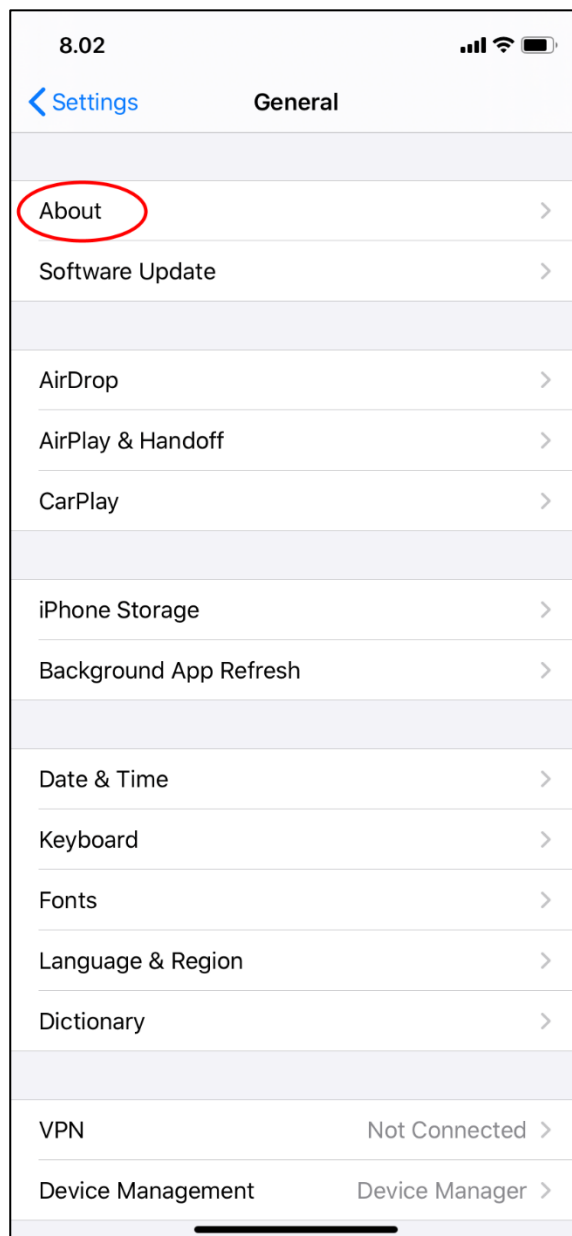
8.02

Settings General

About

Software Update

AirDrop

AirPlay & Handoff

CarPlay

iPhone Storage

Background App Refresh

Date & Time

Keyboard

Fonts

Language & Region

Dictionary

VPN Not Connected

Device Management Device Manager